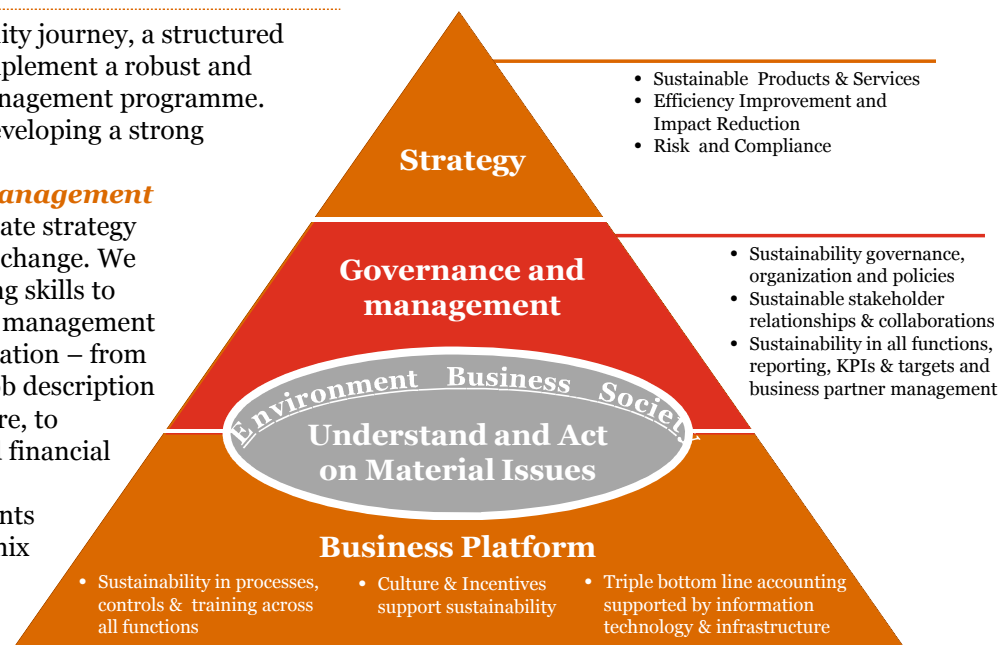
ity journey, a structured
plement a robust and
nagement programme.
eveloping a strong

anagement
ate strategy
change. We
g skills to
management
ation – from
b description
re, to
financial

nts
nix

Strategy

• Sustainable Products & Services
• Efficiency Improvement and Impact Reduction
• Risk and Compliance

Governance and management

• Sustainability governance, organization and policies
• Sustainable stakeholder relationships & collaborations
• Sustainability in all functions, reporting, KPIs & targets and business partner management

Environment Business Society

Understand and Act on Material Issues

Business Platform

• Sustainability in processes, controls & training across all functions
• Culture & Incentives support sustainability
• Triple bottom line accounting supported by information technology & infrastructure